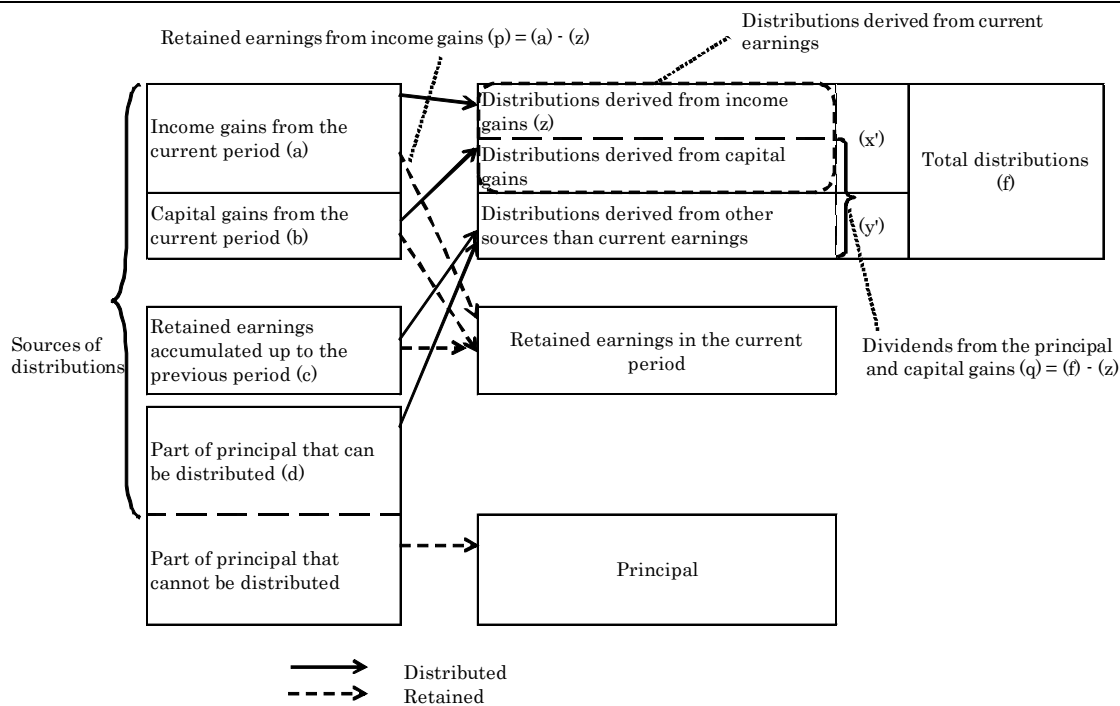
Retained earnings from income gains (p) = (a) - (z)

Distributions derived from current earnings

Income gains from the current period (a)

Capital gains from the current period (b)

Distributions derived from income gains (z)

Distributions derived from capital gains

Distributions derived from other sources than current earnings

(x')

(y')

Total distributions (f)

Sources of distributions

Retained earnings accumulated up to the previous period (c)

Retained earnings in the current period

Dividends from the principal and capital gains (q) = (f) - (z)

Part of principal that can be distributed (d)

Part of principal that cannot be distributed

Principal

Distributed

Retained